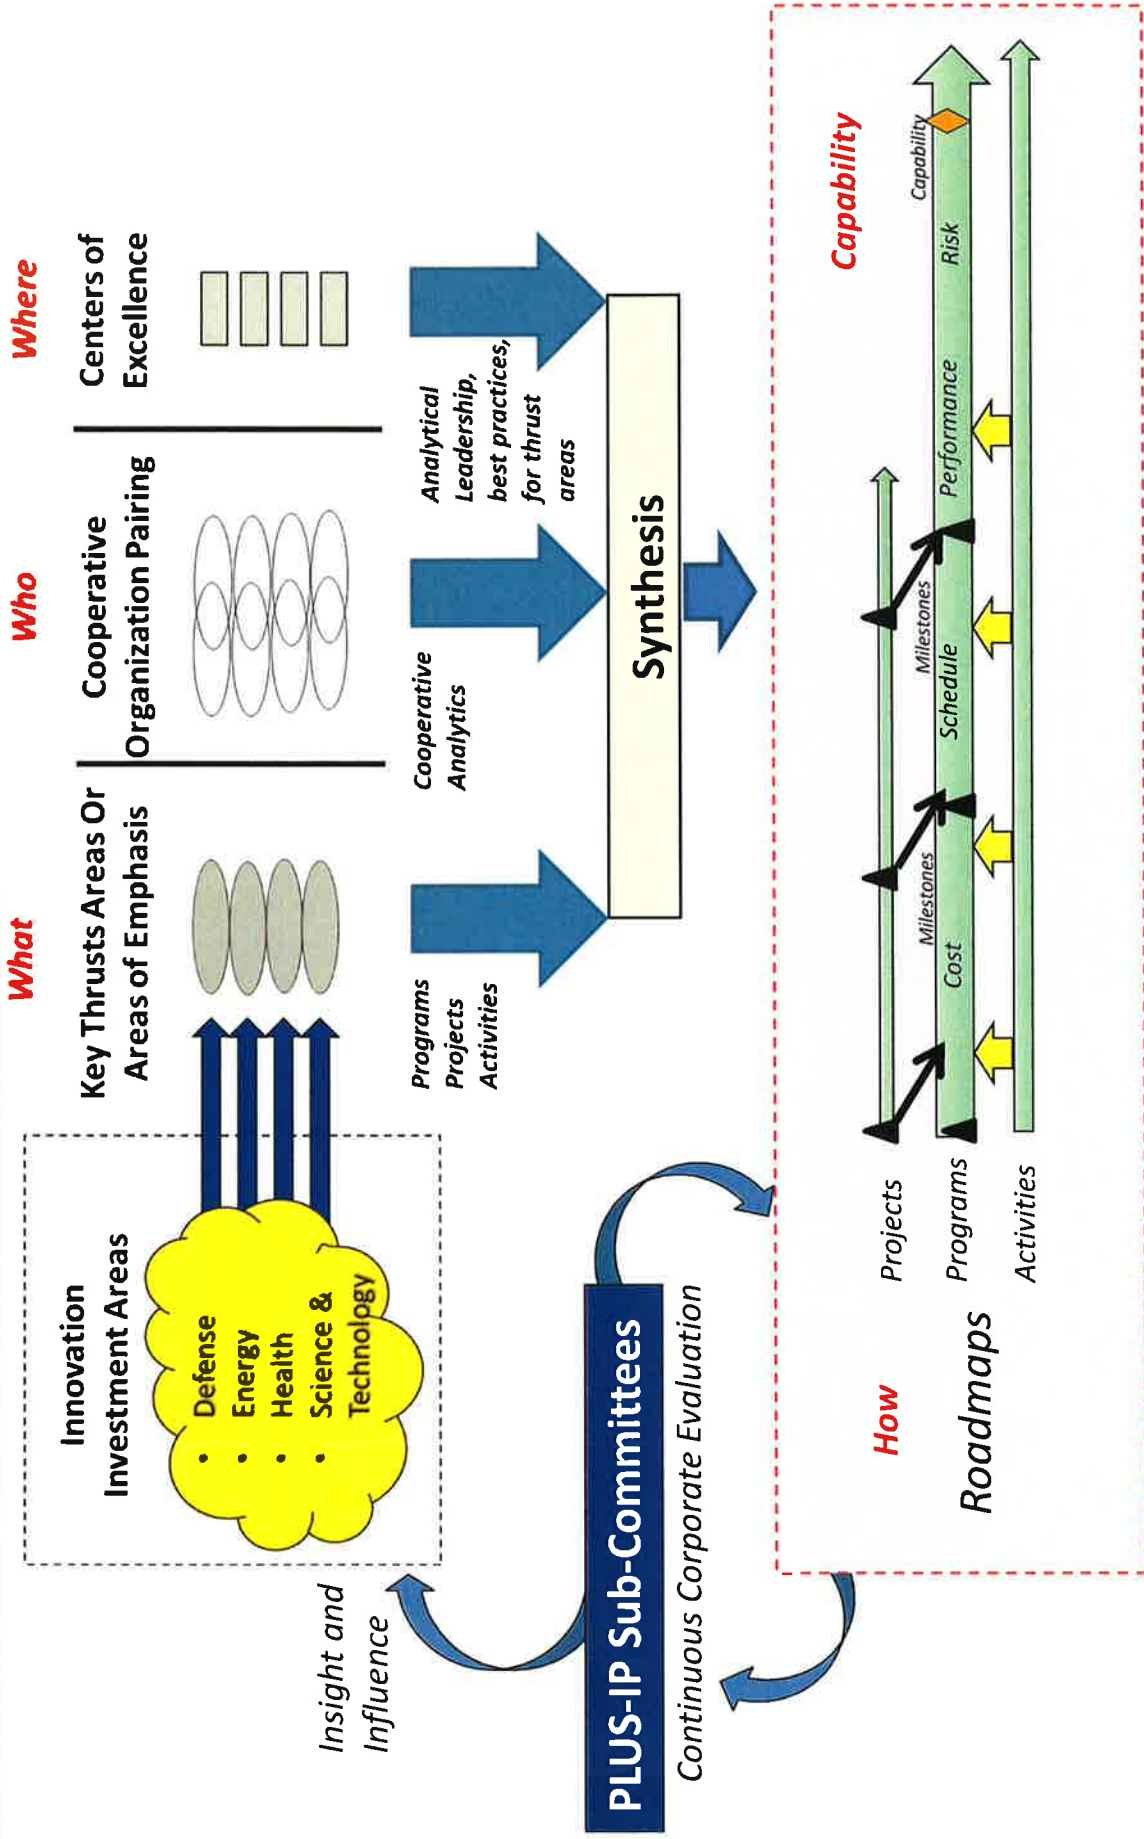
What

Key Thrusts Areas Or Areas of Emphasis

Who

Cooperative Organization Pairing

Where

Centers of Excellence

Innovation Investment Areas

- Defense
- Energy
- Health
- Science & Technology

Programs Projects Activities

Cooperative Analytics

Analytical Leadership, best practices, for thrust areas

Synthesis

Capability

Capability

Risk

Performance

Milestones

Schedule

Milestones

Cost

Projects

Programs

Activities

How

Roadmaps

Insight and Influence

PLUS-IP Sub-Committees

Continuous Corporate Evaluation